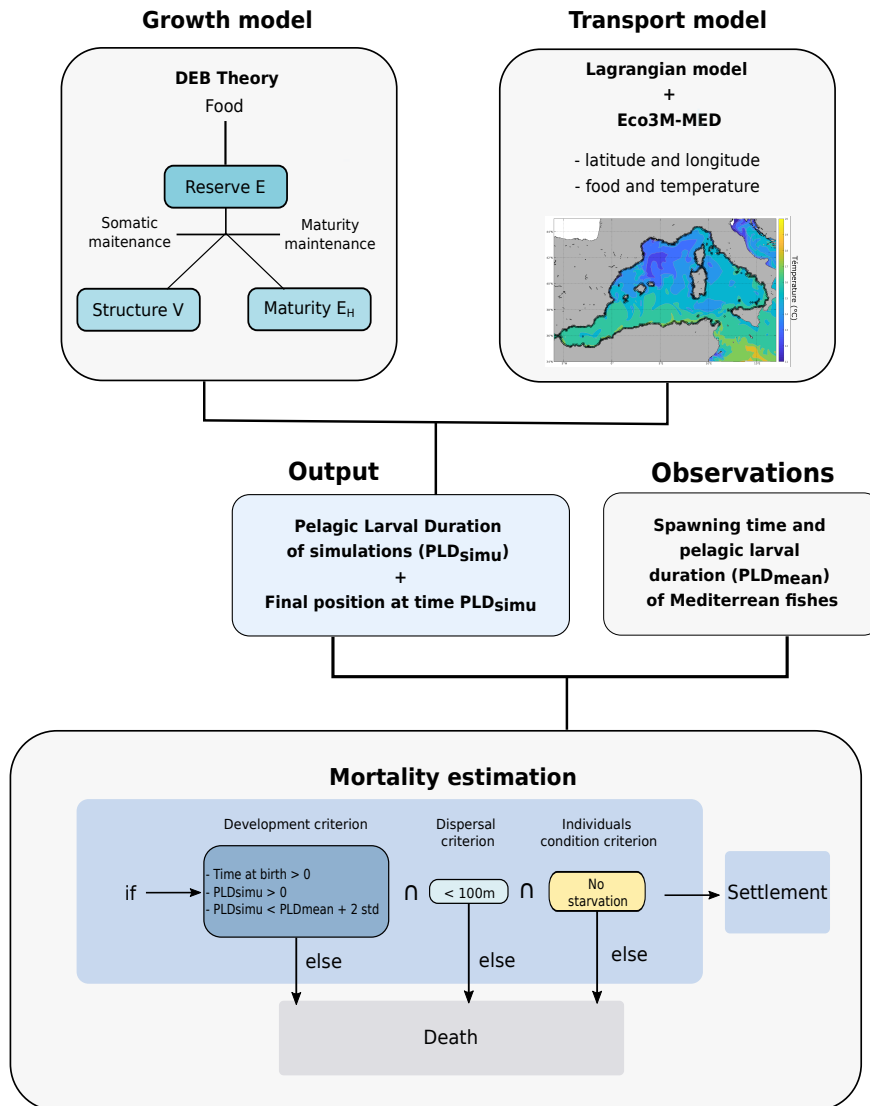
Growth model

DEB Theory

Food

Reserve E

Somatic maitenance

Maturity maintenance

Structure V

Maturity $E_H$

Transport model

Lagrangian model
+
Eco3M-MED

- latitude and longitude
- food and temperature

Temperature (°C)

Output

Pelagic Larval Duration of simulations ($PLD_{simu}$)
+
Final position at time $PLD_{simu}$

Observations

Spawning time and pelagic larval duration ($PLD_{mean}$) of Mediterrean fishes

Mortality estimation

Development criterion

Dispersal criterion

Individuals condition criterion

if

- Time at birth > 0
- PLDsimu > 0
- PLDsimu < PLDmean + 2 std

∩

< 100m

∩

No starvation

Settlement

else

else

else

Death